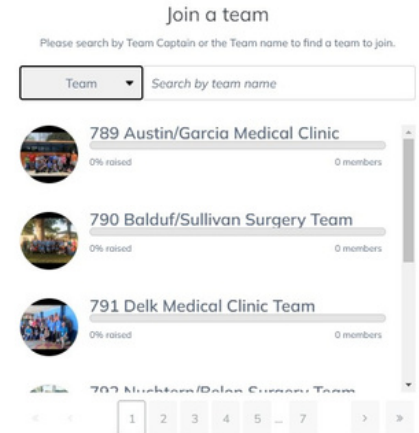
Join a team

Please search by Team Captain or the Team name to find a team to join.

Team ▼ Search by team name

789 Austin/Garcia Medical Clinic
0% raised
0 members

790 Balduf/Sullivan Surgery Team
0% raised
0 members

791 Delk Medical Clinic Team
0% raised
0 members

792 Nuchtern/Bolen Surgery Team

« ‹ 1 2 3 4 5 ... 7 › »